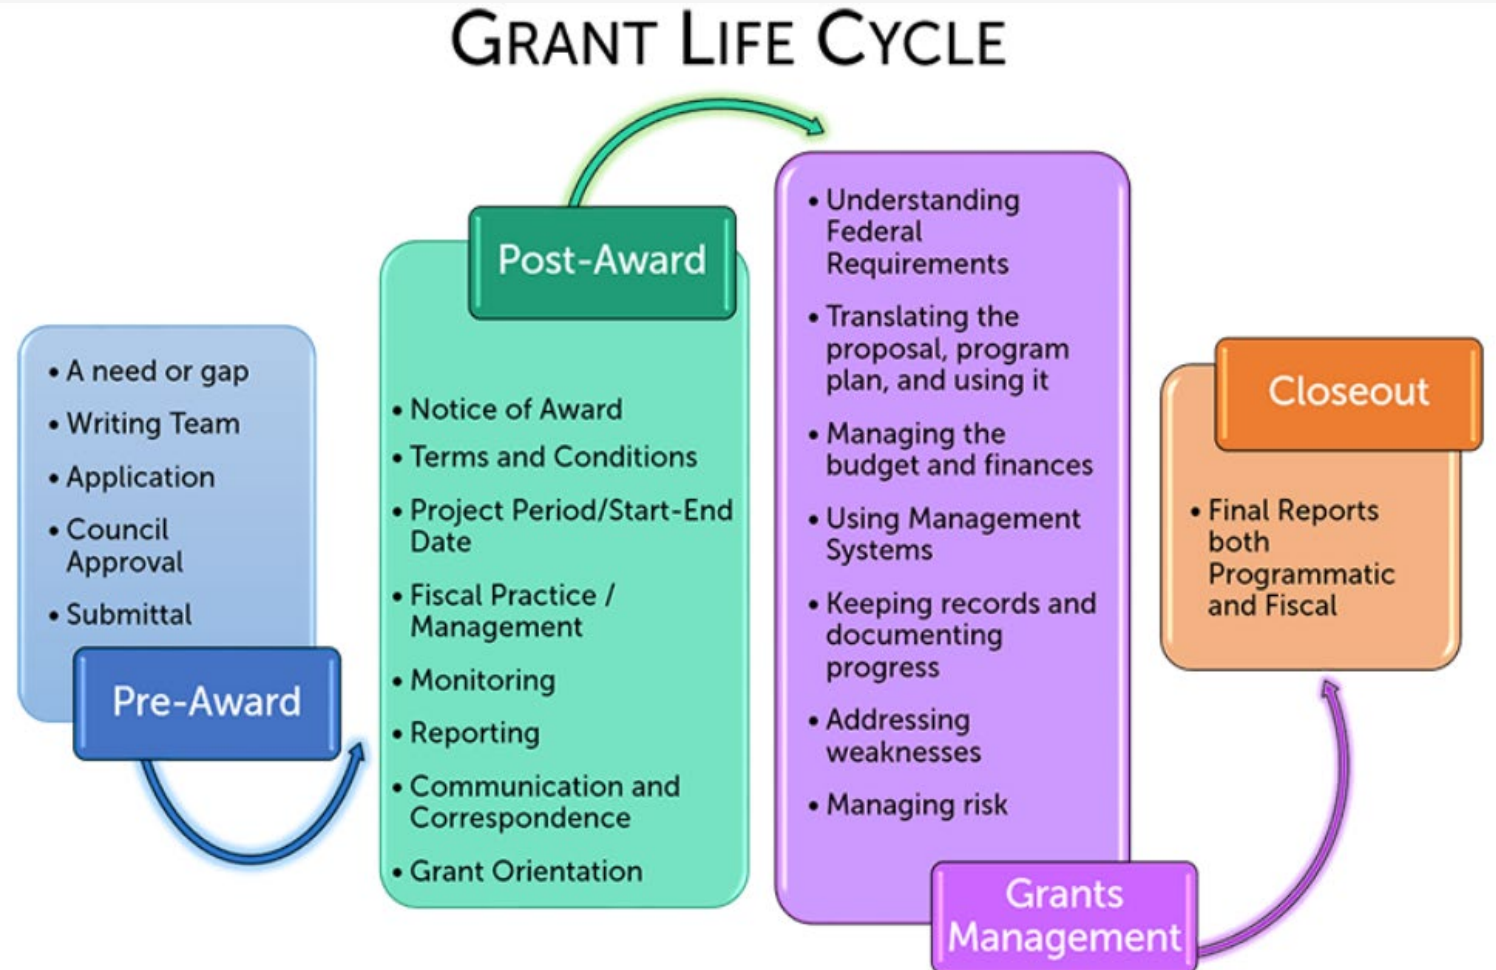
GRANT LIFE CYCLE

• A need or gap
• Writing Team
• Application
• Council Approval
• Submittal

Pre-Award

Post-Award

• Notice of Award
• Terms and Conditions
• Project Period/Start-End Date
• Fiscal Practice / Management
• Monitoring
• Reporting
• Communication and Correspondence
• Grant Orientation

• Understanding Federal Requirements
• Translating the proposal, program plan, and using it
• Managing the budget and finances
• Using Management Systems
• Keeping records and documenting progress
• Addressing weaknesses
• Managing risk

Grants Management

Closeout

• Final Reports both Programmatic and Fiscal